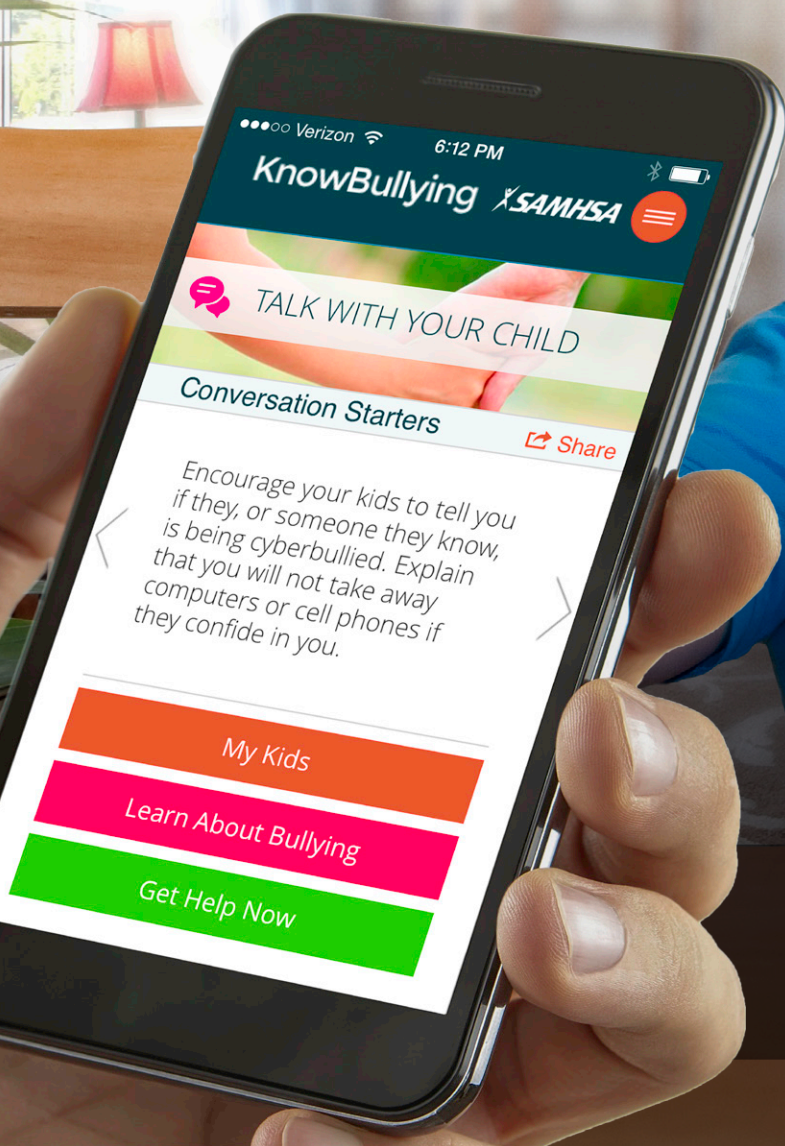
●●●○○ Verizon 6:12 PM

KnowBullying SAMHSA

TALK WITH YOUR CHILD

Conversation Starters

Share

Encourage your kids to tell you if they, or someone they know, is being cyberbullied. Explain that you will not take away computers or cell phones if they confide in you.

My Kids

Learn About Bullying

Get Help Now